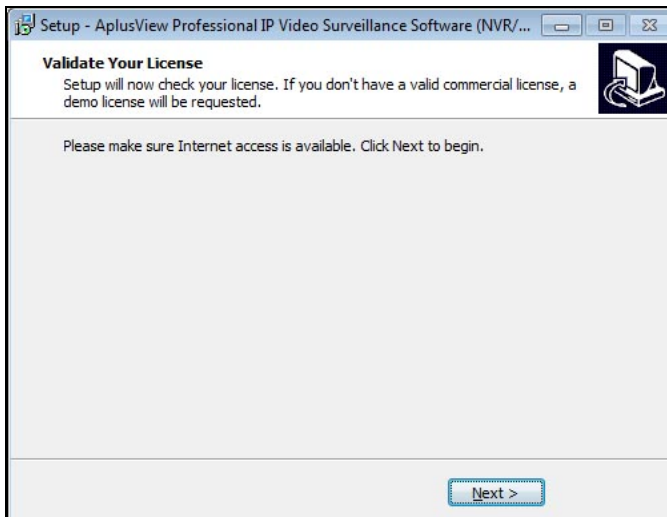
Setup - AplusView Professional IP Video Surveillance Software (NVR/...

Validate Your License

Setup will now check your license. If you don't have a valid commercial license, a demo license will be requested.

Please make sure Internet access is available. Click Next to begin.

Next >